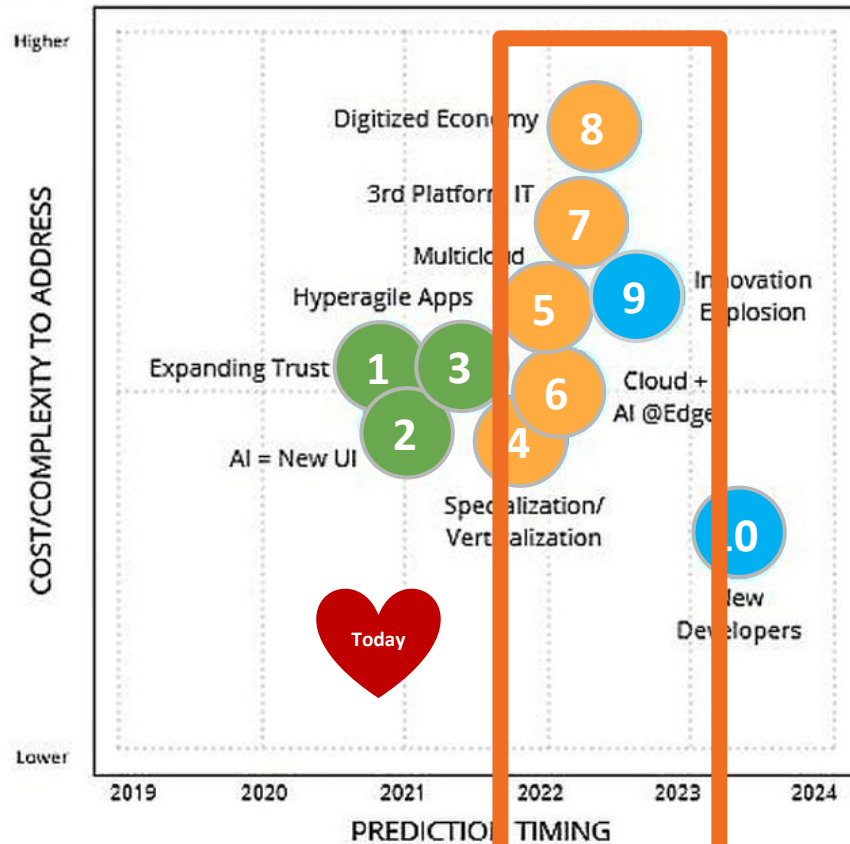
Higher

Lower

COST/COMPLEXITY TO ADDRESS

Digitized Economy 8

3rd Platform IT 7

Multicloud

Hyperagile Apps 5

9 Innovation Explosion

Expanding Trust 1 3

6 Cloud + AI @Edge

AI = New UI 2

4

Specialization/ Verticalization

10 New Developers

Today

2019 2020 2021 2022 2023 2024

PREDICTION TIMING